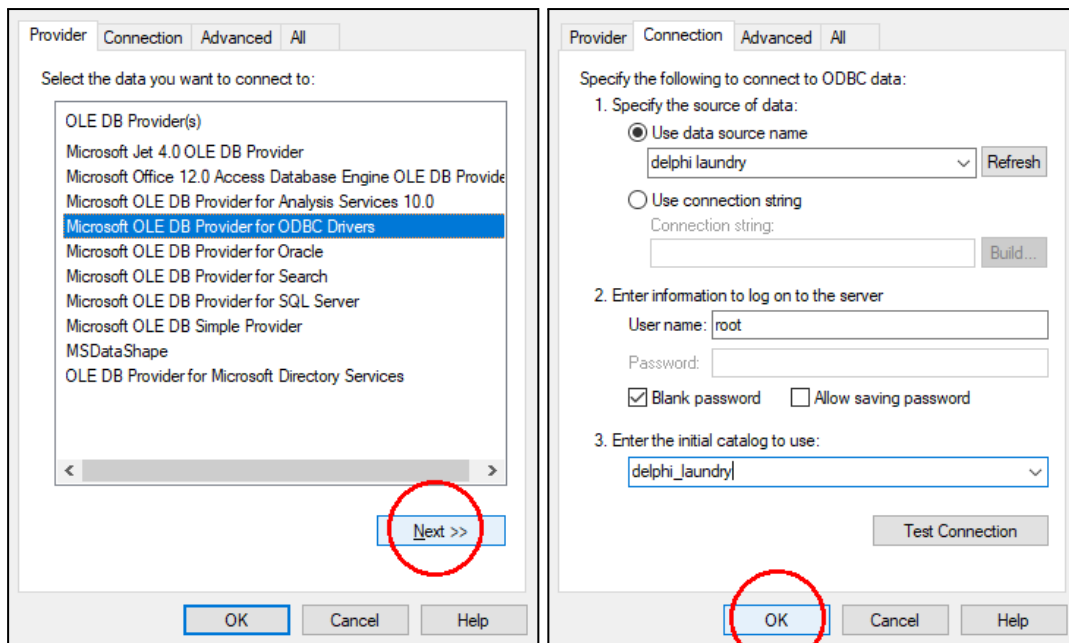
Provider | Connection | Advanced | All

Select the data you want to connect to:

OLE DB Provider(s)
Microsoft Jet 4.0 OLE DB Provider
Microsoft Office 12.0 Access Database Engine OLE DB Provide
Microsoft OLE DB Provider for Analysis Services 10.0
Microsoft OLE DB Provider for ODBC Drivers
Microsoft OLE DB Provider for Oracle
Microsoft OLE DB Provider for Search
Microsoft OLE DB Provider for SQL Server
Microsoft OLE DB Simple Provider
MSDataShape
OLE DB Provider for Microsoft Directory Services

Next >>

OK | Cancel | Help

Provider | Connection | Advanced | All

Specify the following to connect to ODBC data:
1. Specify the source of data:
Use data source name
delphi laundry
Refresh
Use connection string
Connection string:
Build...
2. Enter information to log on to the server
User name: root
Password:
Blank password
Allow saving password
3. Enter the initial catalog to use:
delphi_laundry

Test Connection

OK | Cancel | Help